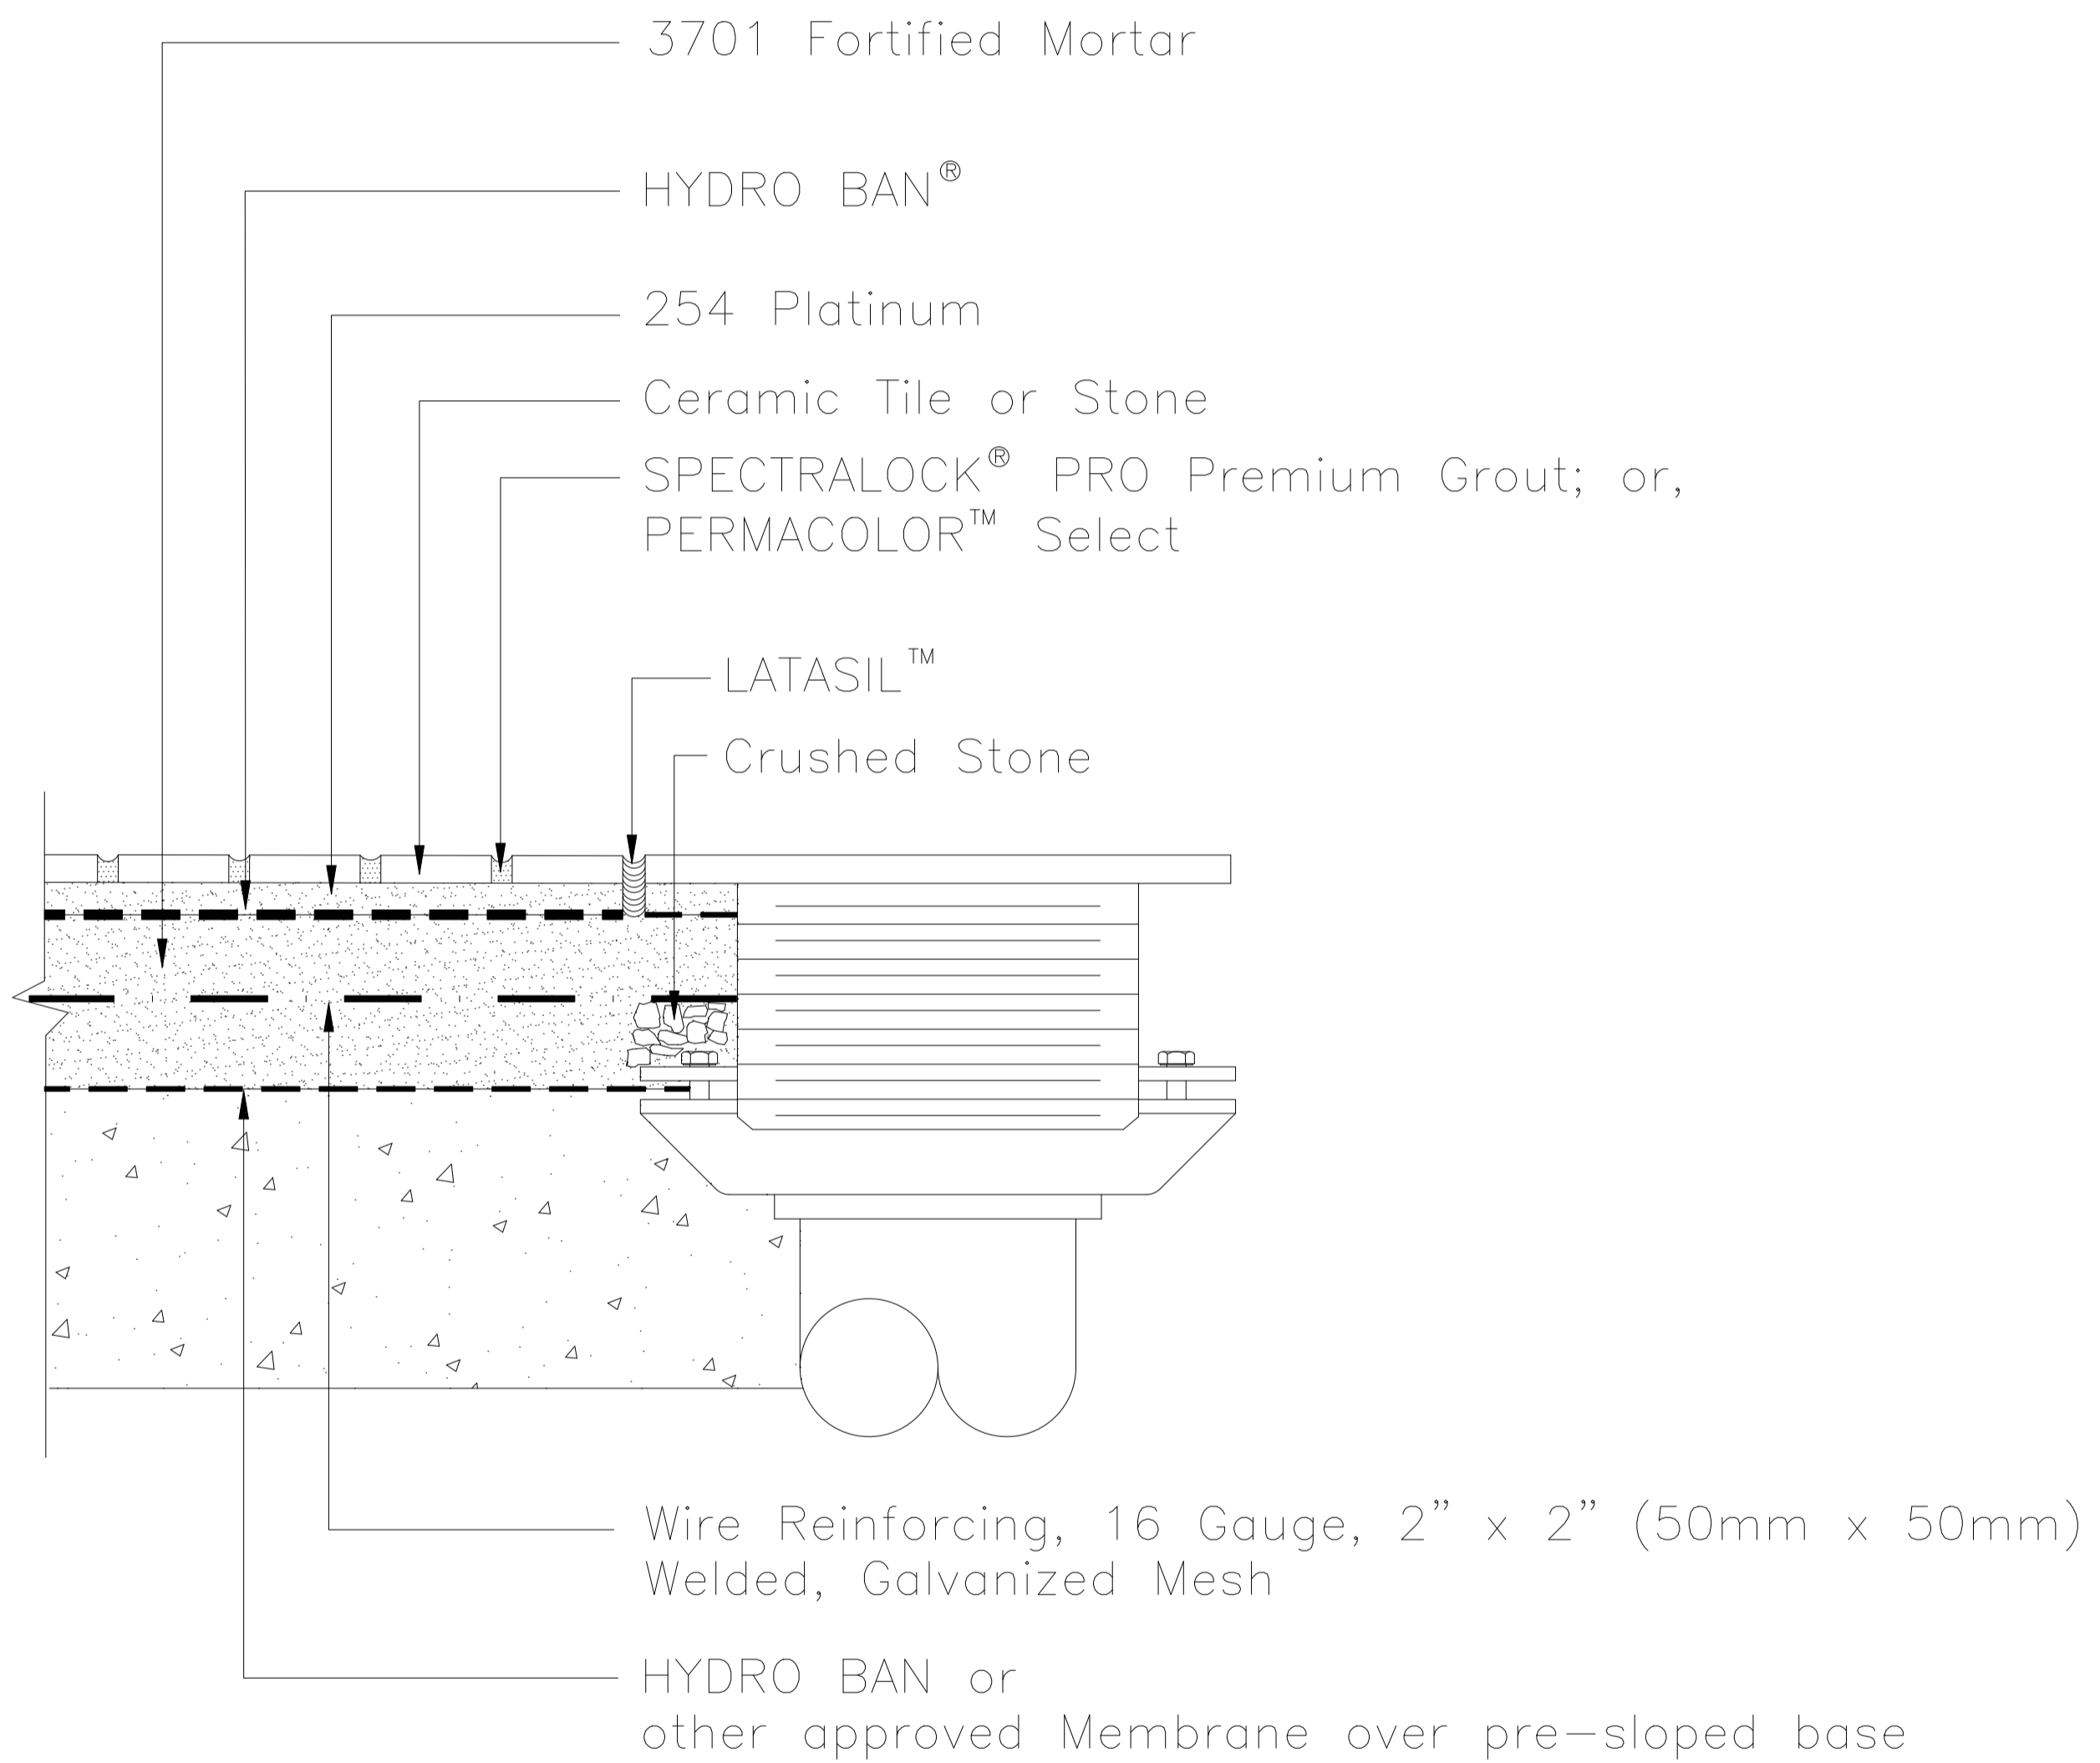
3701 Fortified Mortar

HYDRO BAN®

254 Platinum

Ceramic Tile or Stone

SPECTRALOCK® PRO Premium Grout; or, PERMACOLOR™ Select

LATASIL™

Crushed Stone

Wire Reinforcing, 16 Gauge, 2" x 2" (50mm x 50mm) Welded, Galvanized Mesh

HYDRO BAN or other approved Membrane over pre-sloped base